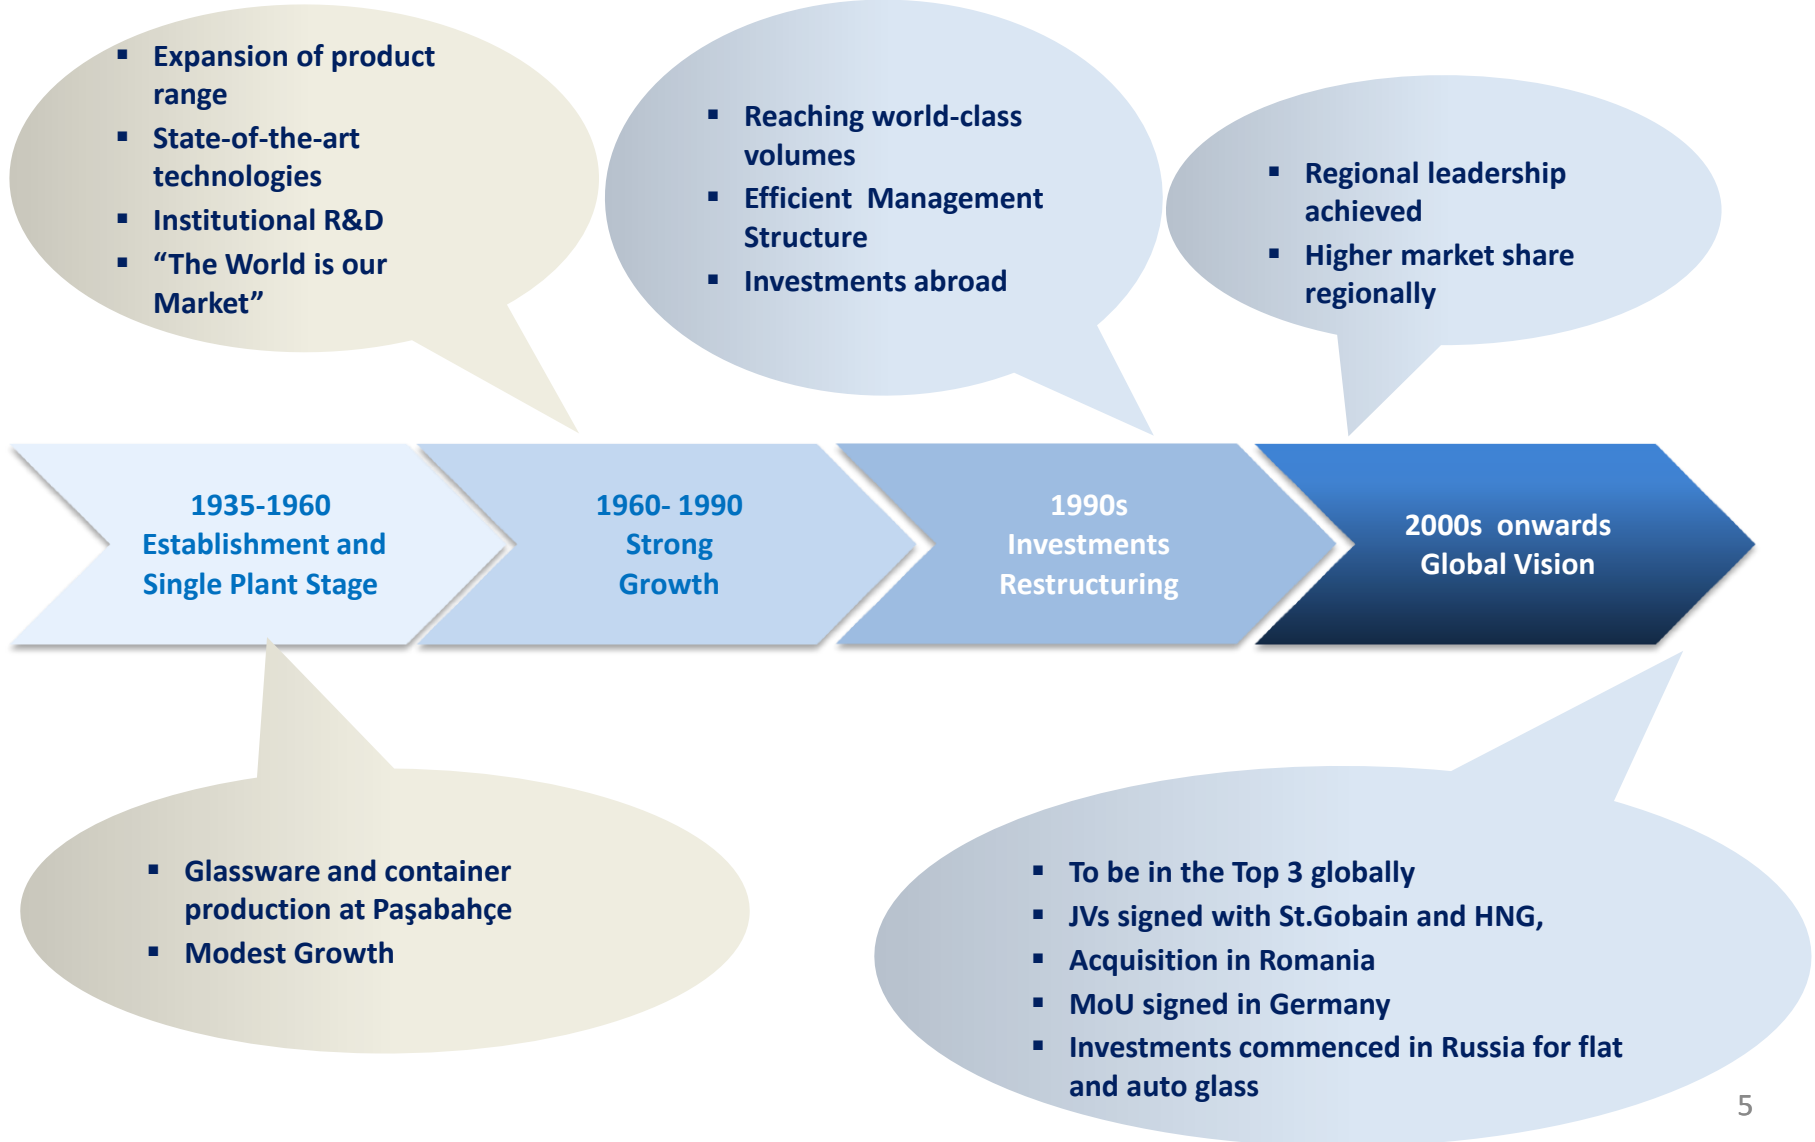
- Expansion of product range
- State-of-the-art technologies
- Institutional R&D
- “The World is our Market”

- Reaching world-class volumes
- Efficient Management Structure
- Investments abroad

- Regional leadership achieved
- Higher market share regionally

1935-1960
Establishment and Single Plant Stage

1960- 1990
Strong Growth

1990s
Investments Restructuring

2000s onwards
Global Vision

- Glassware and container production at Paşabahçe
- Modest Growth

- To be in the Top 3 globally
- JVs signed with St.Gobain and HNG,
- Acquisition in Romania
- MoU signed in Germany
- Investments commenced in Russia for flat and auto glass

5